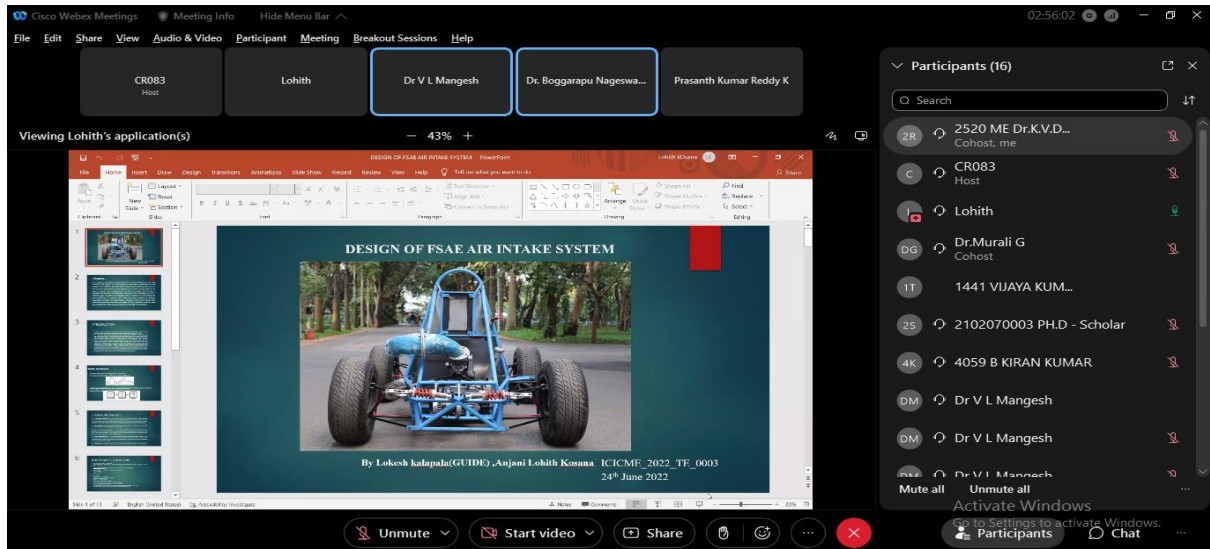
Cisco Webex Meetings   Meeting Info   Hide Menu Bar

02:56:02

File  Edit  Share  View  Audio & Video  Participant  Meeting  Breakout Sessions  Help

CR083
Host

Lohith

Dr V L Mangesh

Dr. Boggarapu Nageswa...

Prasanth Kumar Reddy K

Viewing Lohith's application(s)

— 43% +

DESIGN OF FSAE AIR INTAKE SYSTEM - PowerPoint

File  Home  Insert  Draw  Design  Transitions  Animations  Slide Show  Record  Review  View  Help  Tell me what you want to do

DESIGN OF FSAE AIR INTAKE SYSTEM

By Lokesh kalapala(GUIDE) ,Anjani Lohith Kosana   ICICMF_2022_TE_0003
24$^{th}$ June 2022

Slide 1 of 13   English (United States)   Accessibility: Investigate

Notes   Comments

Participants (16)

Search

2R  2520 ME Dr.K.V.D...
Cohost, me

C  CR083
Host

Lohith

DG  Dr.Murali G
Cohost

1T  1441 VIJAYA KUM...

2S  2102070003 PH.D - Scholar

4K  4059 B KIRAN KUMAR

DM  Dr V L Mangesh

DM  Dr V L Mangesh

DM  Dr V L Mangesh

Mute all   Unmute all

Activate Windows
Go to Settings to activate Windows.

Unmute   Start video   Share   Participants   Chat